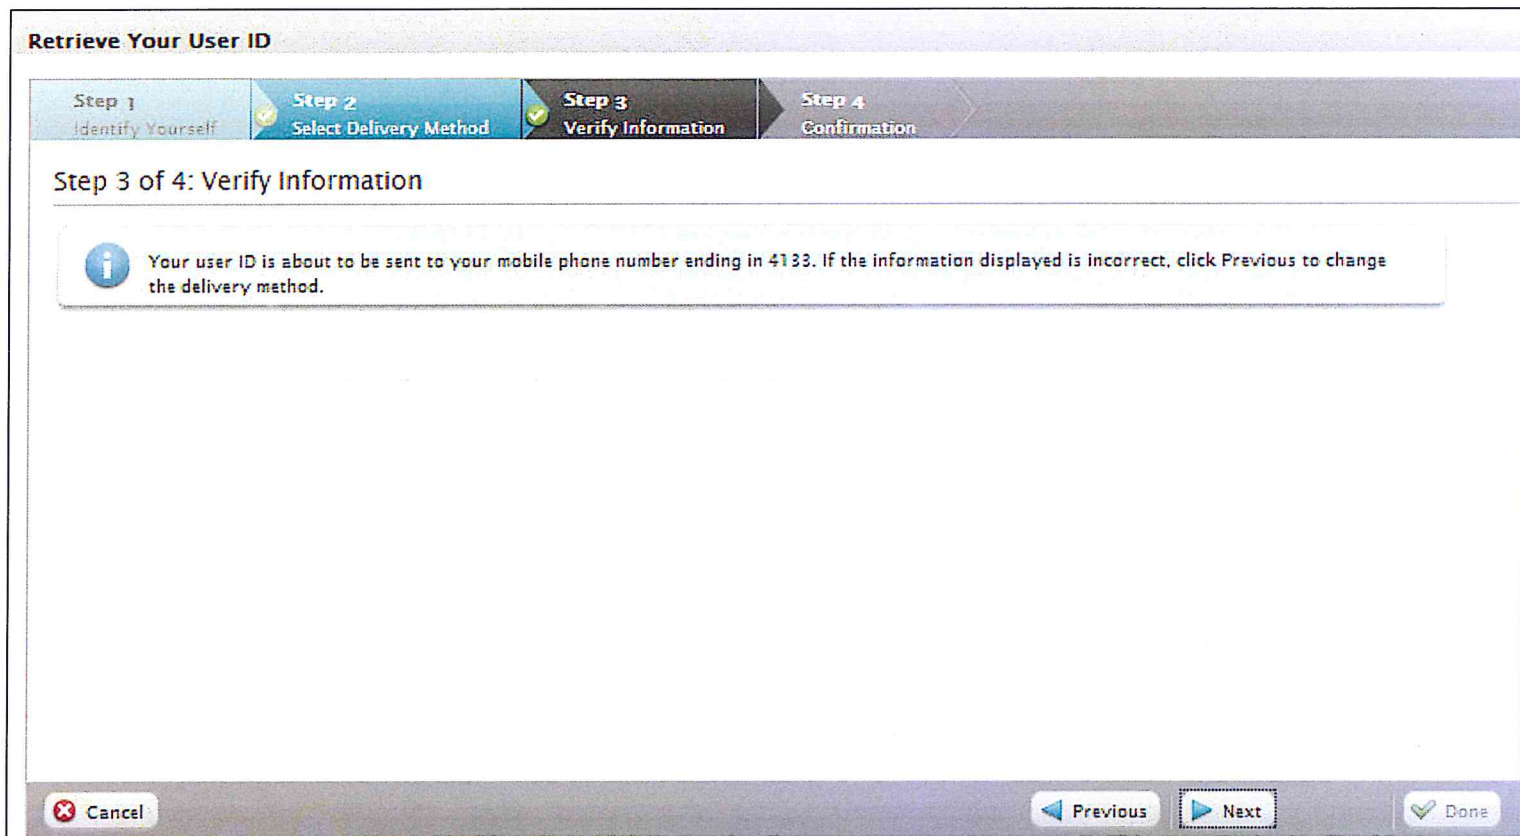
Retrieve Your User ID

Step 1
Identify Yourself

Step 2
Select Delivery Method

Step 3
Verify Information

Step 4
Confirmation

Step 3 of 4: Verify Information

Your user ID is about to be sent to your mobile phone number ending in 4133. If the information displayed is incorrect, click Previous to change the delivery method.

Cancel

Previous

Next

Done